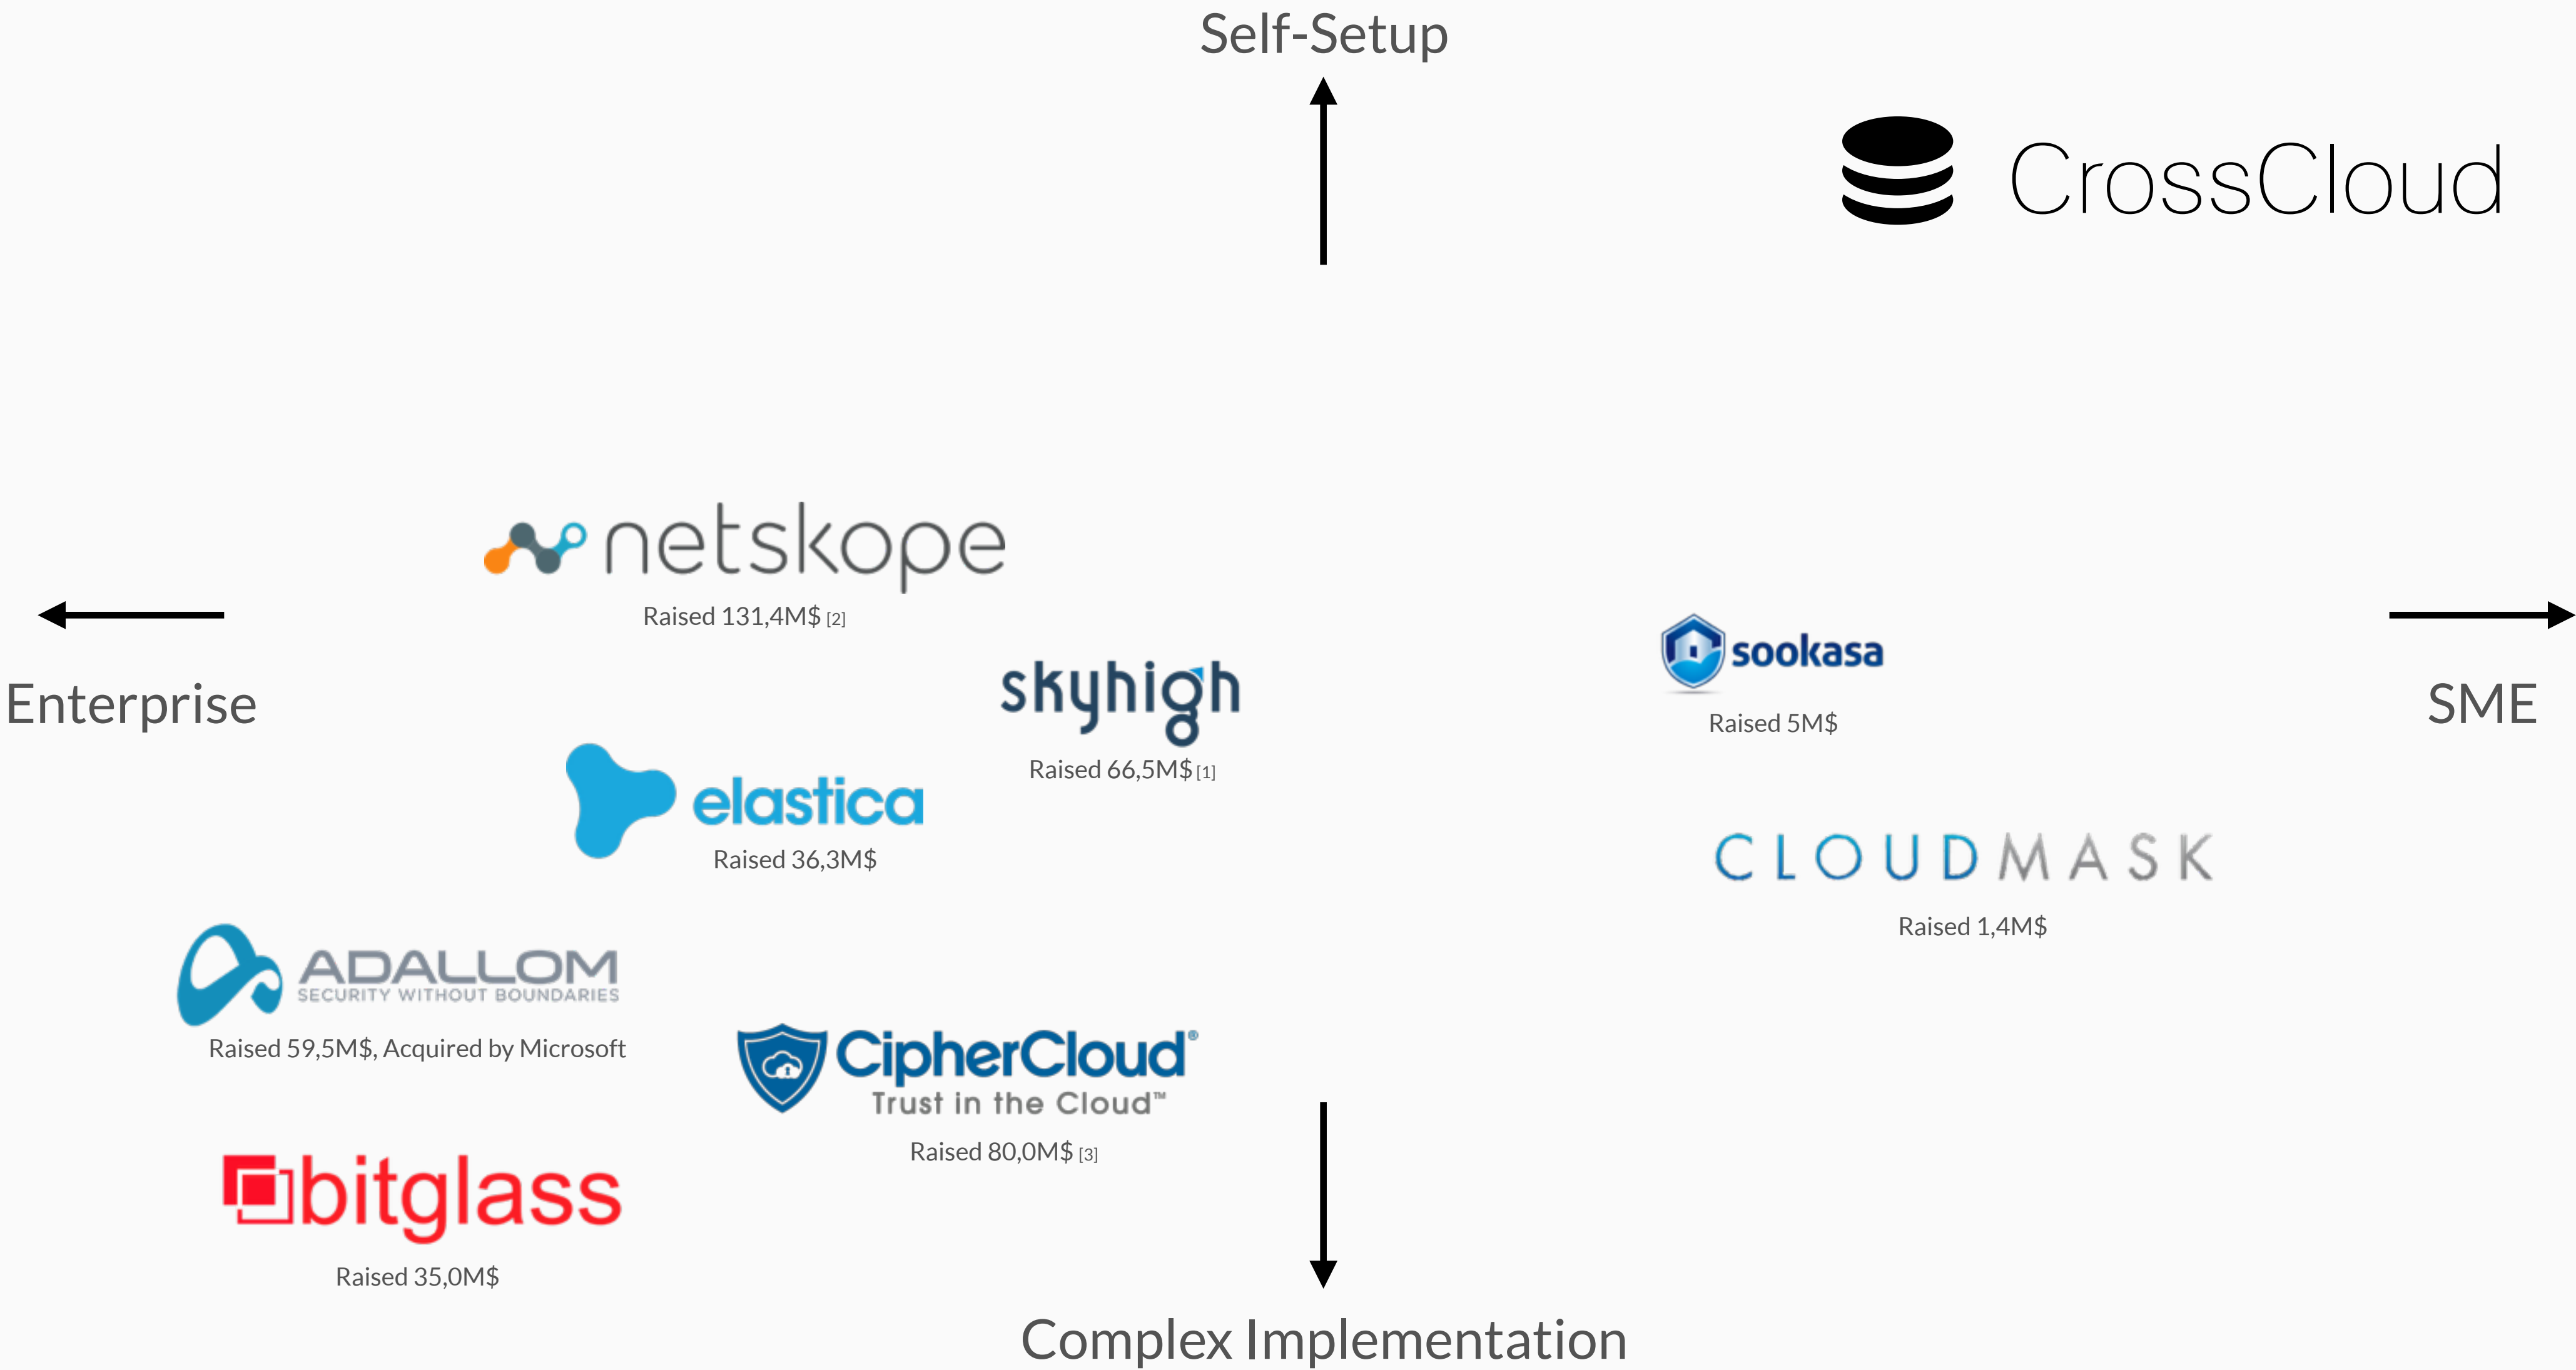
Self-Setup

CrossCloud

netskope
Raised 131,4M$ [2]

Enterprise

SME

sookasa
Raised 5M$

skyhigh
Raised 66,5M$ [1]

elastica
Raised 36,3M$

CLOUDMASK
Raised 1,4M$

ADALLOM
SECURITY WITHOUT BOUNDARIES
Raised 59,5M$, Acquired by Microsoft

CipherCloud®
Trust in the Cloud™
Raised 80,0M$ [3]

bitglass
Raised 35,0M$

Complex Implementation